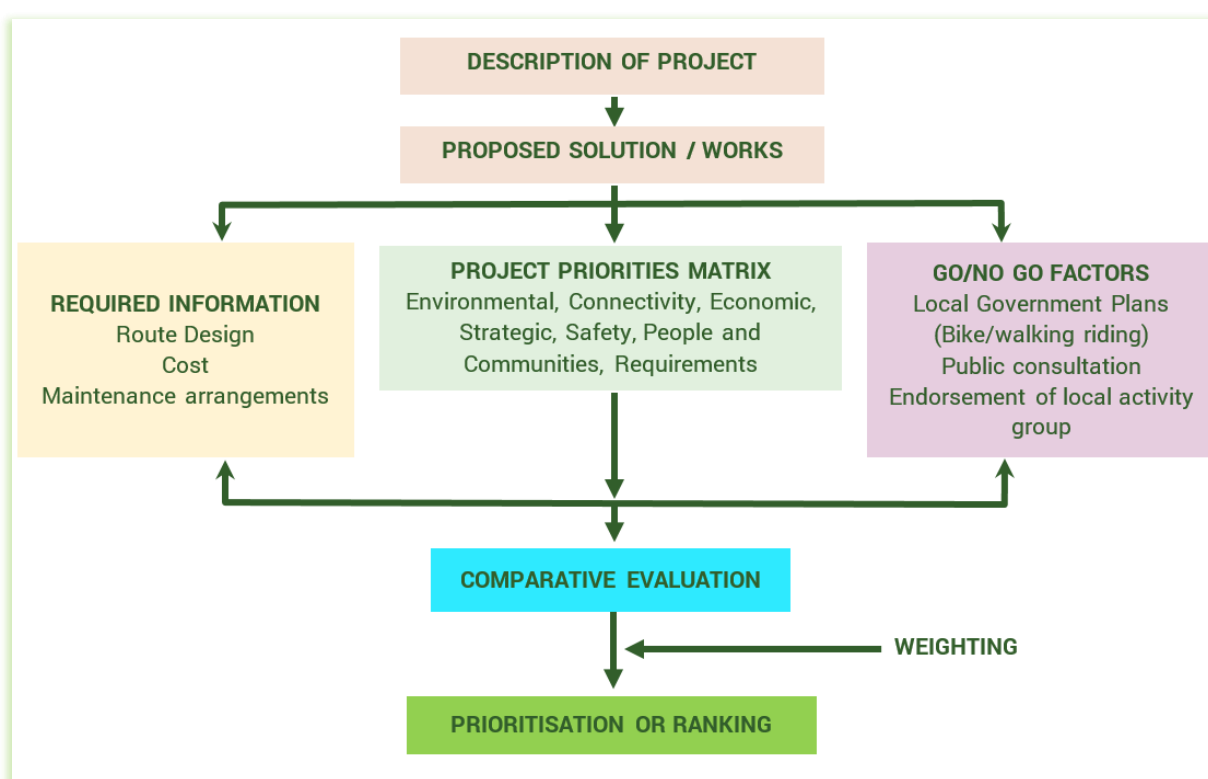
DESCRIPTION OF PROJECT

PROPOSED SOLUTION / WORKS

REQUIRED INFORMATION
Route Design
Cost
Maintenance arrangements

PROJECT PRIORITIES MATRIX
Environmental, Connectivity, Economic, Strategic, Safety, People and Communities, Requirements

GO/NO GO FACTORS
Local Government Plans
(Bike/walking riding)
Public consultation
Endorsement of local activity group

COMPARATIVE EVALUATION

WEIGHTING

PRIORITISATION OR RANKING